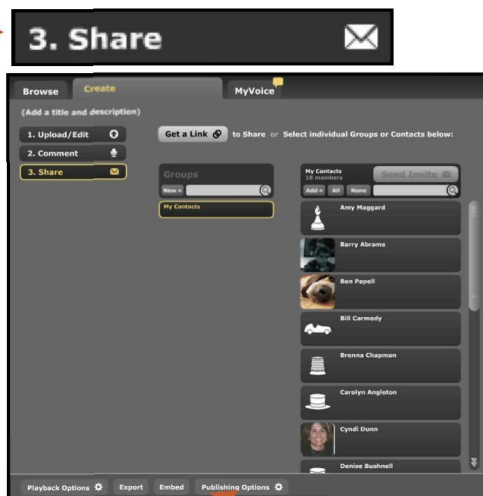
3. Share

Browse
Create
MyVoice

(Add a title and description)

1. Upload/Edit
2. Comment
3. Share

Get a Link to Share or Select individual Groups or Contacts below:

Groups
New +
My Contacts

My Contacts
10 members
Send Invite
Add + All None

Amy Maggard
Barry Abrams
Ben Papell
Bill Carmody
Brenna Chapman
Carolyn Angleton
Cyndi Dunn
Denise Bushnell

Playback Options
Export
Embed
Publishing Options